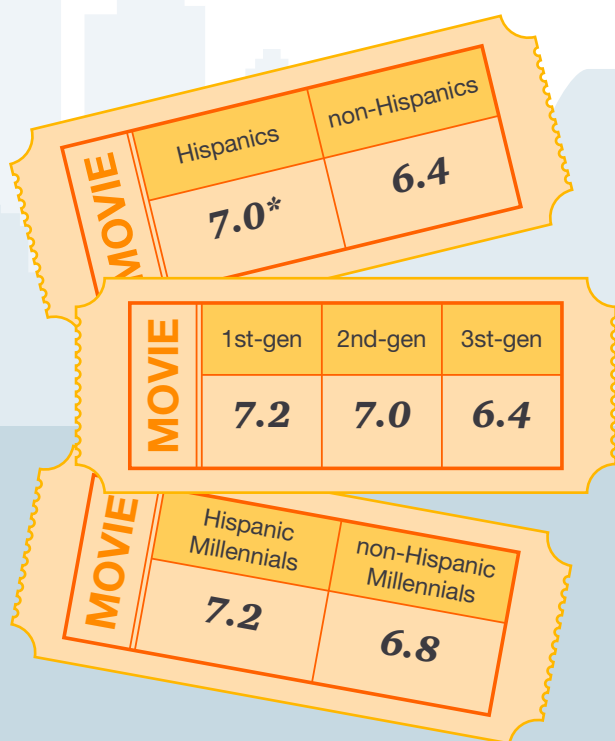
MOVIE

| Hispanics | non-Hispanics |
|---|---|
| 7.0* | 6.4 |

MOVIE

| 1st-gen | 2nd-gen | 3st-gen |
|---|---|---|
| 7.2 | 7.0 | 6.4 |

MOVIE

| Hispanic Millennials | non-Hispanic Millennials |
|---|---|
| 7.2 | 6.8 |